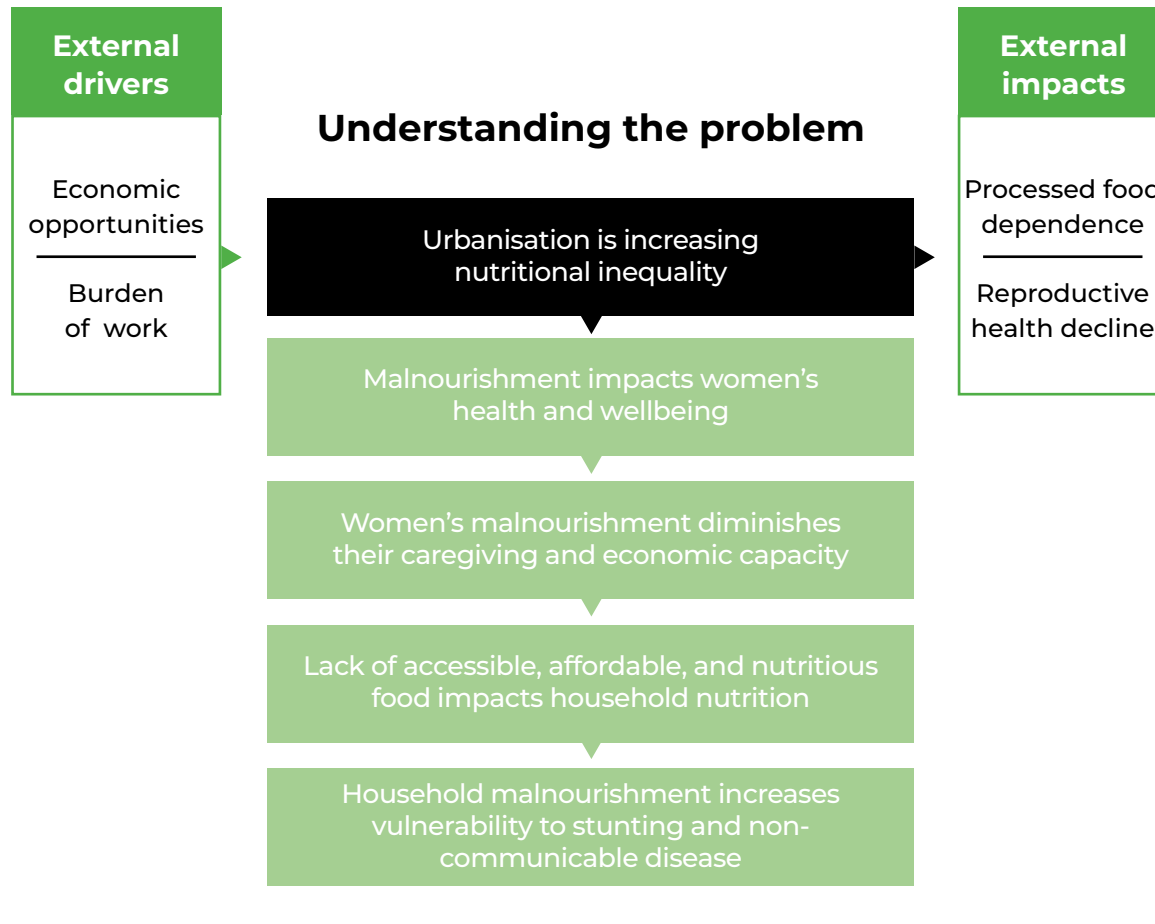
External drivers

Economic opportunities

Burden of work

Understanding the problem

Urbanisation is increasing nutritional inequality

Malnourishment impacts women's health and wellbeing

Women's malnourishment diminishes their caregiving and economic capacity

Lack of accessible, affordable, and nutritious food impacts household nutrition

Household malnourishment increases vulnerability to stunting and non-communicable disease

External impacts

Processed foo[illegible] dependence

Reproductive health decline